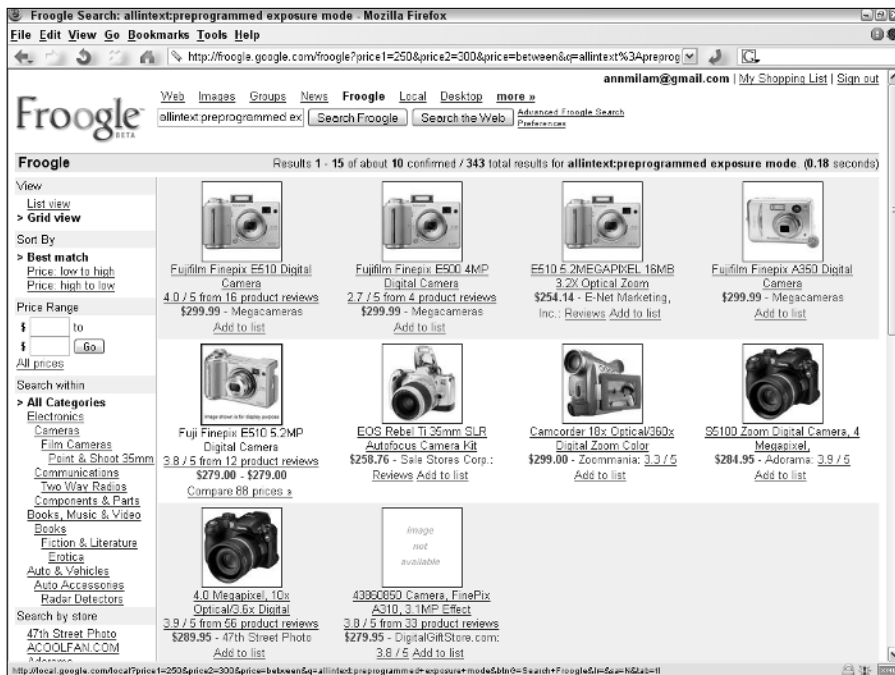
Froogle Search: allintext:preprogrammed exposure mode - Mozilla Firefox

File Edit View Go Bookmarks Tools Help

http://froogle.google.com/froogle?price1=250&price2=300&price=between&q=allintext%3Apreprog

annmilam@gmail.com | My Shopping List | Sign out

Froogle BETA

Web Images Groups News Froogle Local Desktop more »

allintext:preprogrammed ex | Search Froogle | Search the Web | Advanced Froogle Search Preferences

Froogle

Results 1 - 15 of about 10 confirmed / 343 total results for allintext:preprogrammed exposure mode. (0.18 seconds)

View
List view
> Grid view

Sort By
> Best match
Price: low to high
Price: high to low

Price Range
$ to
$ Go
All prices

Search within
> All Categories
Electronics
Cameras
Film Cameras
Point & Shoot 35mm
Communications
Two Way Radios
Components & Parts
Books, Music & Video
Books
Fiction & Literature
Erotica
Auto & Vehicles
Auto Accessories
Radar Detectors

Search by store
47th Street Photo
ACOOLFAN.COM

Fujifilm Finepix E510 Digital Camera
4.0 / 5 from 16 product reviews
$299.99 - Megacameras
Add to list

Fujifilm Finepix E500 4MP Digital Camera
2.7 / 5 from 4 product reviews
$299.99 - Megacameras
Add to list

E510 5.2MEGAPIXEL 16MB 3.2X Optical Zoom
$254.14 - E-Net Marketing, Inc.: Reviews Add to list

Fujifilm Finepix A350 Digital Camera
$299.99 - Megacameras
Add to list

Image shown is for display purposes
Fuji Finepix E510 5.2MP Digital Camera
3.8 / 5 from 12 product reviews
$279.00 - $279.00
Compare 88 prices »

EOS Rebel Ti 35mm SLR Autofocus Camera Kit
$258.76 - Sale Stores Corp.: Reviews Add to list

Camcorder 18x Optical/360x Digital Zoom Color
$299.00 - Zoommania: 3.3 / 5
Add to list

S5100 Zoom Digital Camera, 4 Megapixel,
$284.95 - Adorama: 3.9 / 5
Add to list

4.0 Megapixel, 10x Optical/3.6x Digital
3.9 / 5 from 56 product reviews
$289.95 - 47th Street Photo
Add to list

image not available
43860850 Camera, FinePix A310, 3.1MP Effect
3.8 / 5 from 33 product reviews
$279.95 - DigitalGiftStore.com: 3.8 / 5 Add to list

http://local.google.com/local?price1=250&price2=300&price=between&q=allintext:preprogrammed+exposure+mode&btnG=Search+Froogle&lr=&sa=N&tab=fl